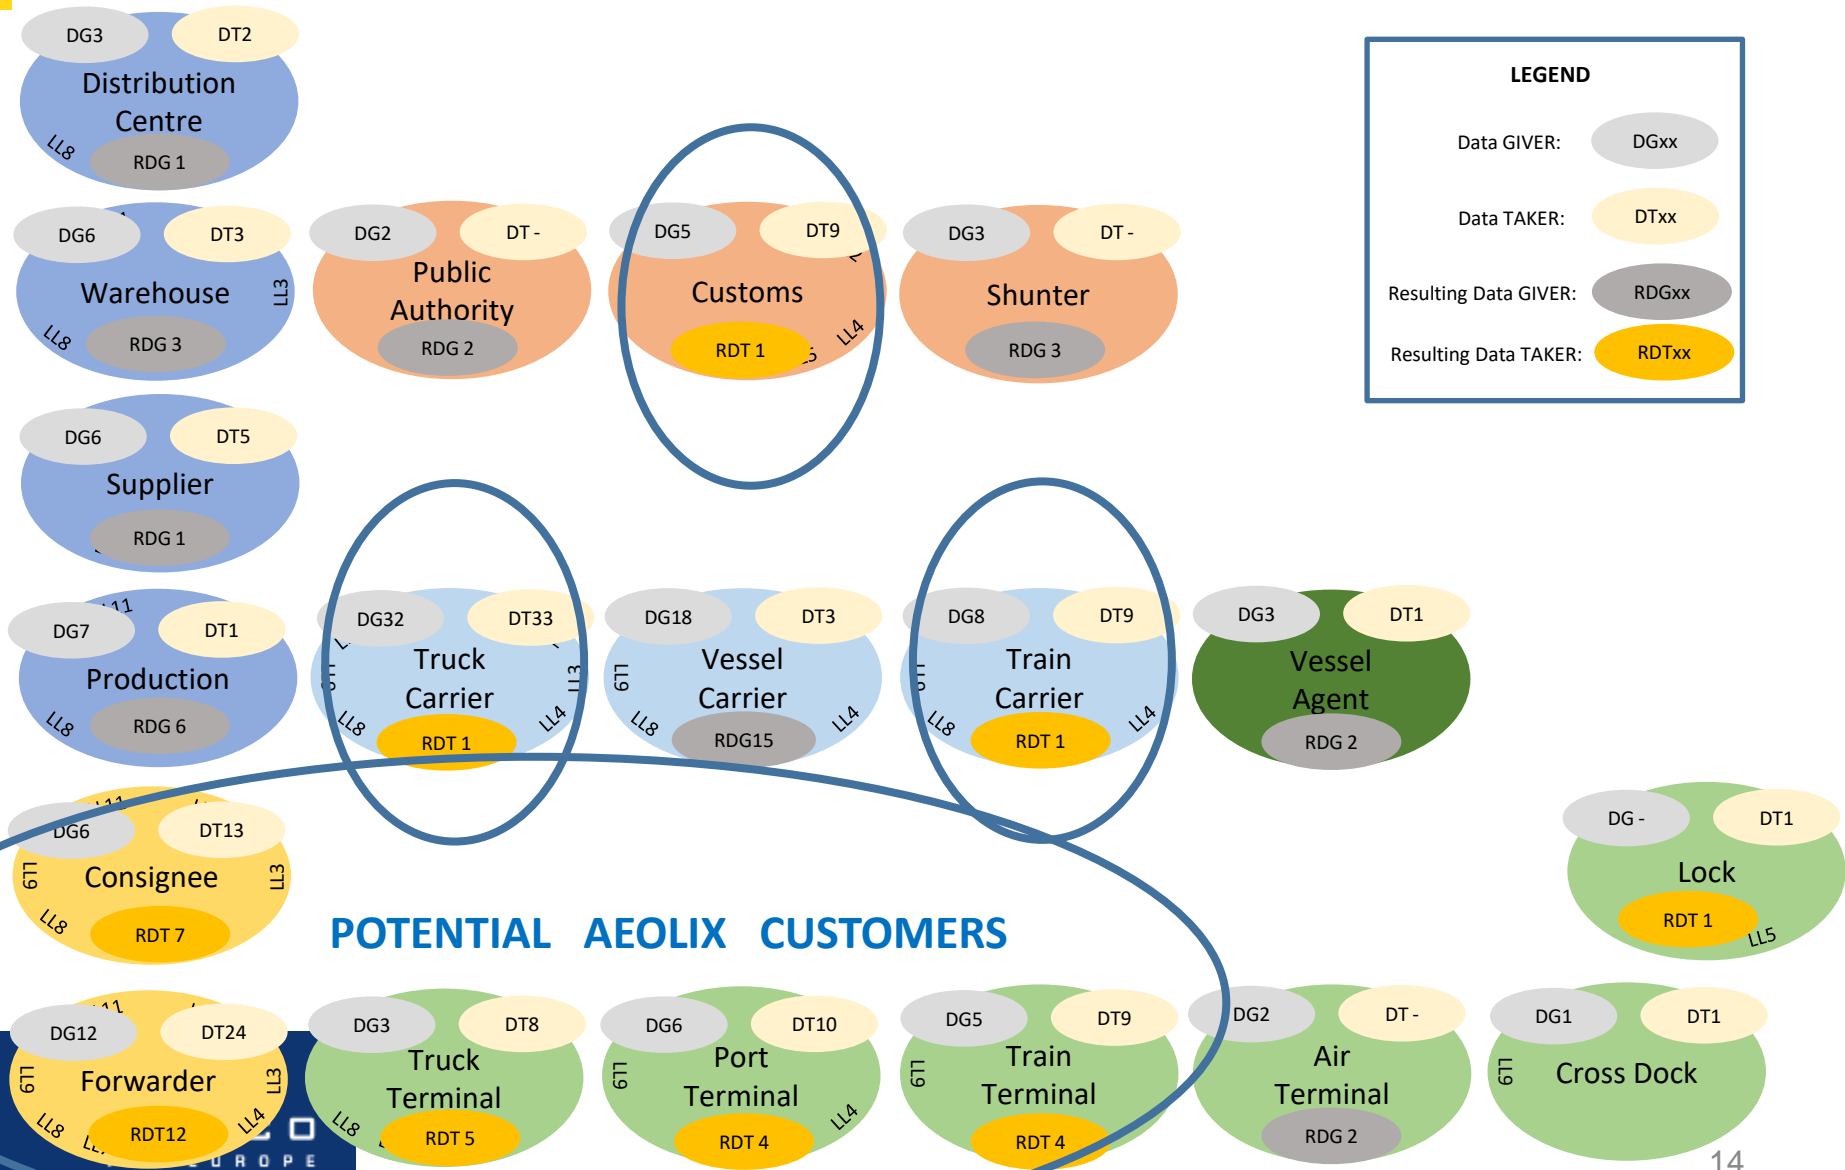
DG3
DT2
Distribution Centre
LL8
RDG 1

DG6
DT3
Warehouse
LL3
LL8
RDG 3

DG2
DT -
Public Authority
RDG 2

DG5
DT9
Customs
RDT 1
LL4

DG3
DT -
Shunter
RDG 3

LEGEND
Data GIVER: DGxx
Data TAKER: DTxx
Resulting Data GIVER: RDGxx
Resulting Data TAKER: RDTxx

DG6
DT5
Supplier
RDG 1

DG7
DT1
Production
LL8
RDG 6

DG32
DT33
Truck Carrier
LL3
LL8
LL4
RDT 1

DG18
DT3
Vessel Carrier
LL9
LL8
LL4
RDG15

DG8
DT9
Train Carrier
LL8
LL4
RDT 1

DG3
DT1
Vessel Agent
RDG 2

DG6
DT13
Consignee
LL9
LL3
LL8
RDT 7

POTENTIAL AEOLIX CUSTOMERS

DG -
DT1
Lock
RDT 1
LL5

DG12
DT24
Forwarder
LL9
LL3
LL8
LL4
RDT12

DG3
DT8
Truck Terminal
LL8
RDT 5

DG6
DT10
Port Terminal
LL9
LL4
RDT 4

DG5
DT9
Train Terminal
LL9
RDT 4

DG2
DT -
Air Terminal
RDG 2

DG1
DT1
Cross Dock
LL9

14